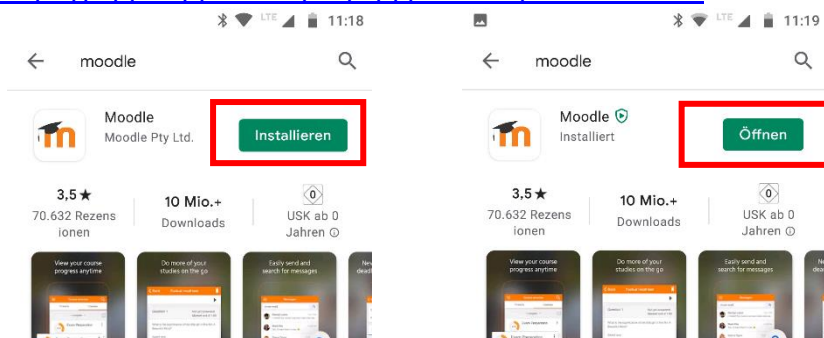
LTE 11:18

moodle

Moodle
Moodle Pty Ltd.

Installieren

3,5 ★
70.632 Rezensionen

10 Mio.+
Downloads

0
USK ab 0 Jahren ⓘ

View your course progress anytime

Do more of your studies on the go

Easily send and search for messages

LTE 11:19

moodle

Moodle
Installiert

Öffnen

3,5 ★
70.632 Rezensionen

10 Mio.+
Downloads

0
USK ab 0 Jahren ⓘ

View your course progress anytime

Do more of your studies on the go

Easily send and search for messages